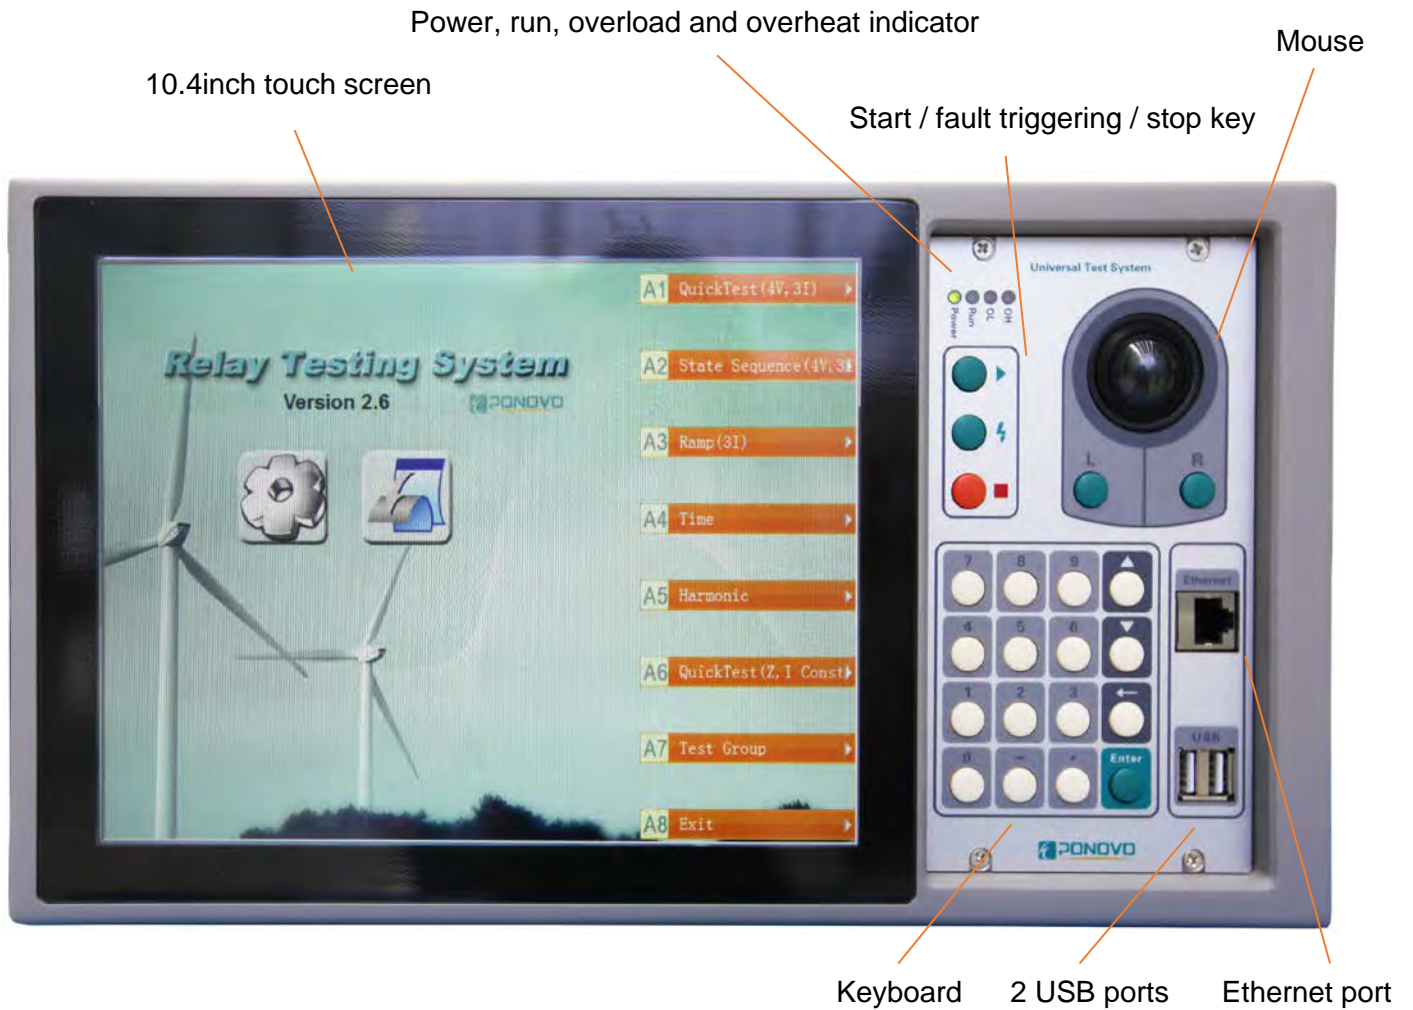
Power, run, overload and overheat indicator

Mouse

10.4inch touch screen

Start / fault triggering / stop key

Relay Testing System
Version 2.6
PONOVO

A1 QuickTest(4V,3I)
A2 State Sequence(4V,3I
A3 Ramp(3I)
A4 Time
A5 Harmonic
A6 QuickTest(Z,I Const)
A7 Test Group
A8 Exit

Universal Test System

Power Run OL OH

L R

7 8 9
4 5 6
1 2 3
0 - .
Enter

Ethernet

USB

PONOVO

Keyboard

2 USB ports

Ethernet port